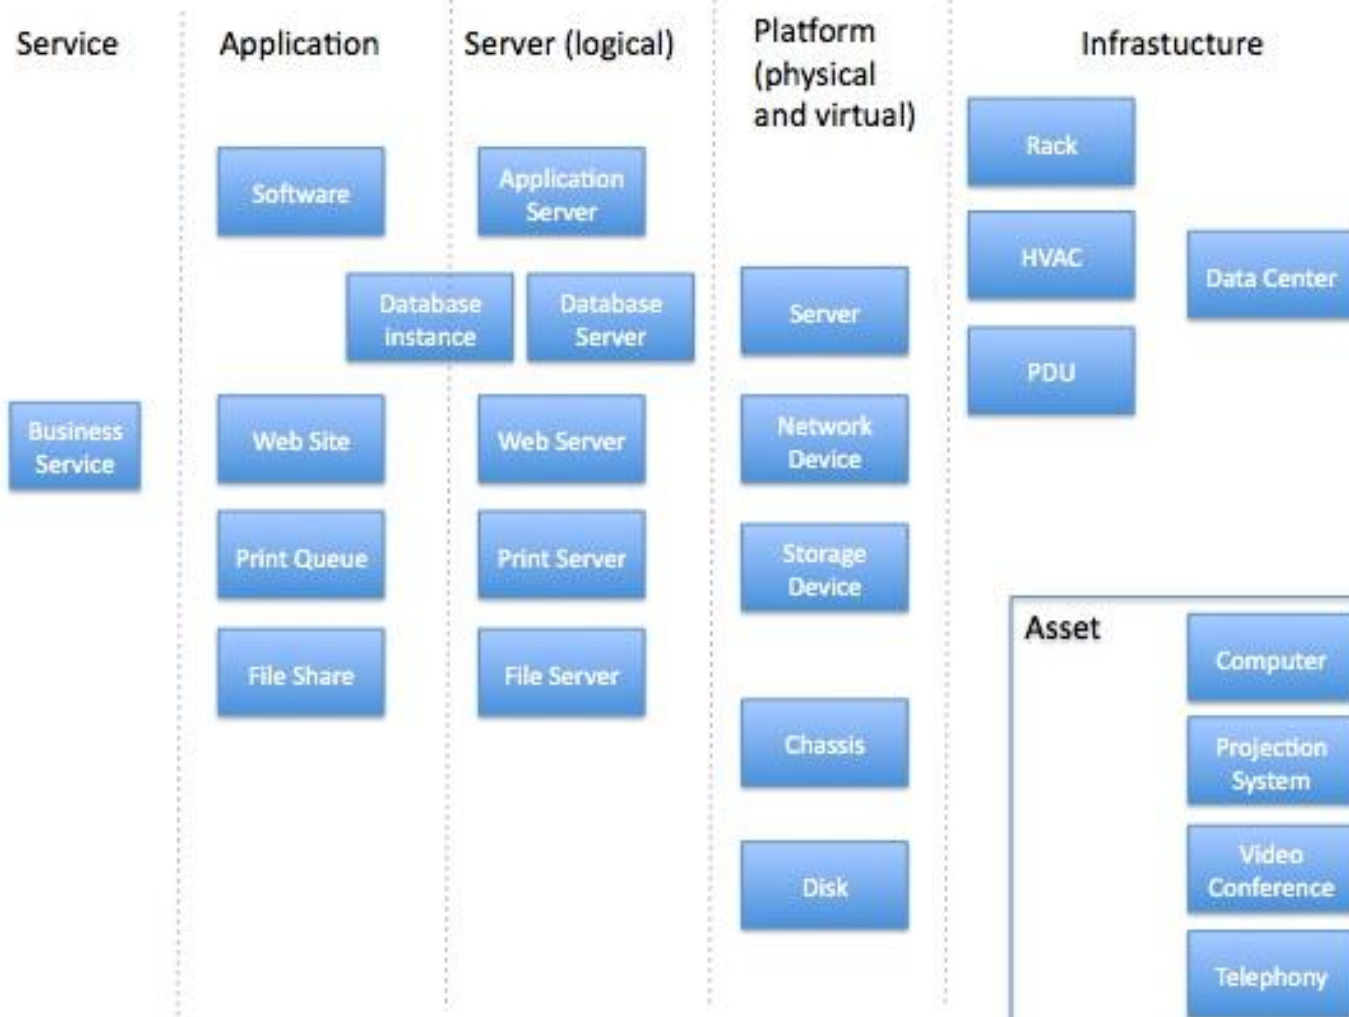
Service

Business Service

Application

Software

Database instance

Web Site

Print Queue

File Share

Server (logical)

Application Server

Database Server

Web Server

Print Server

File Server

Platform (physical and virtual)

Server

Network Device

Storage Device

Chassis

Disk

Infrastucture

Rack

HVAC

PDU

Data Center

Asset

Computer

Projection System

Video Conference

Telephony